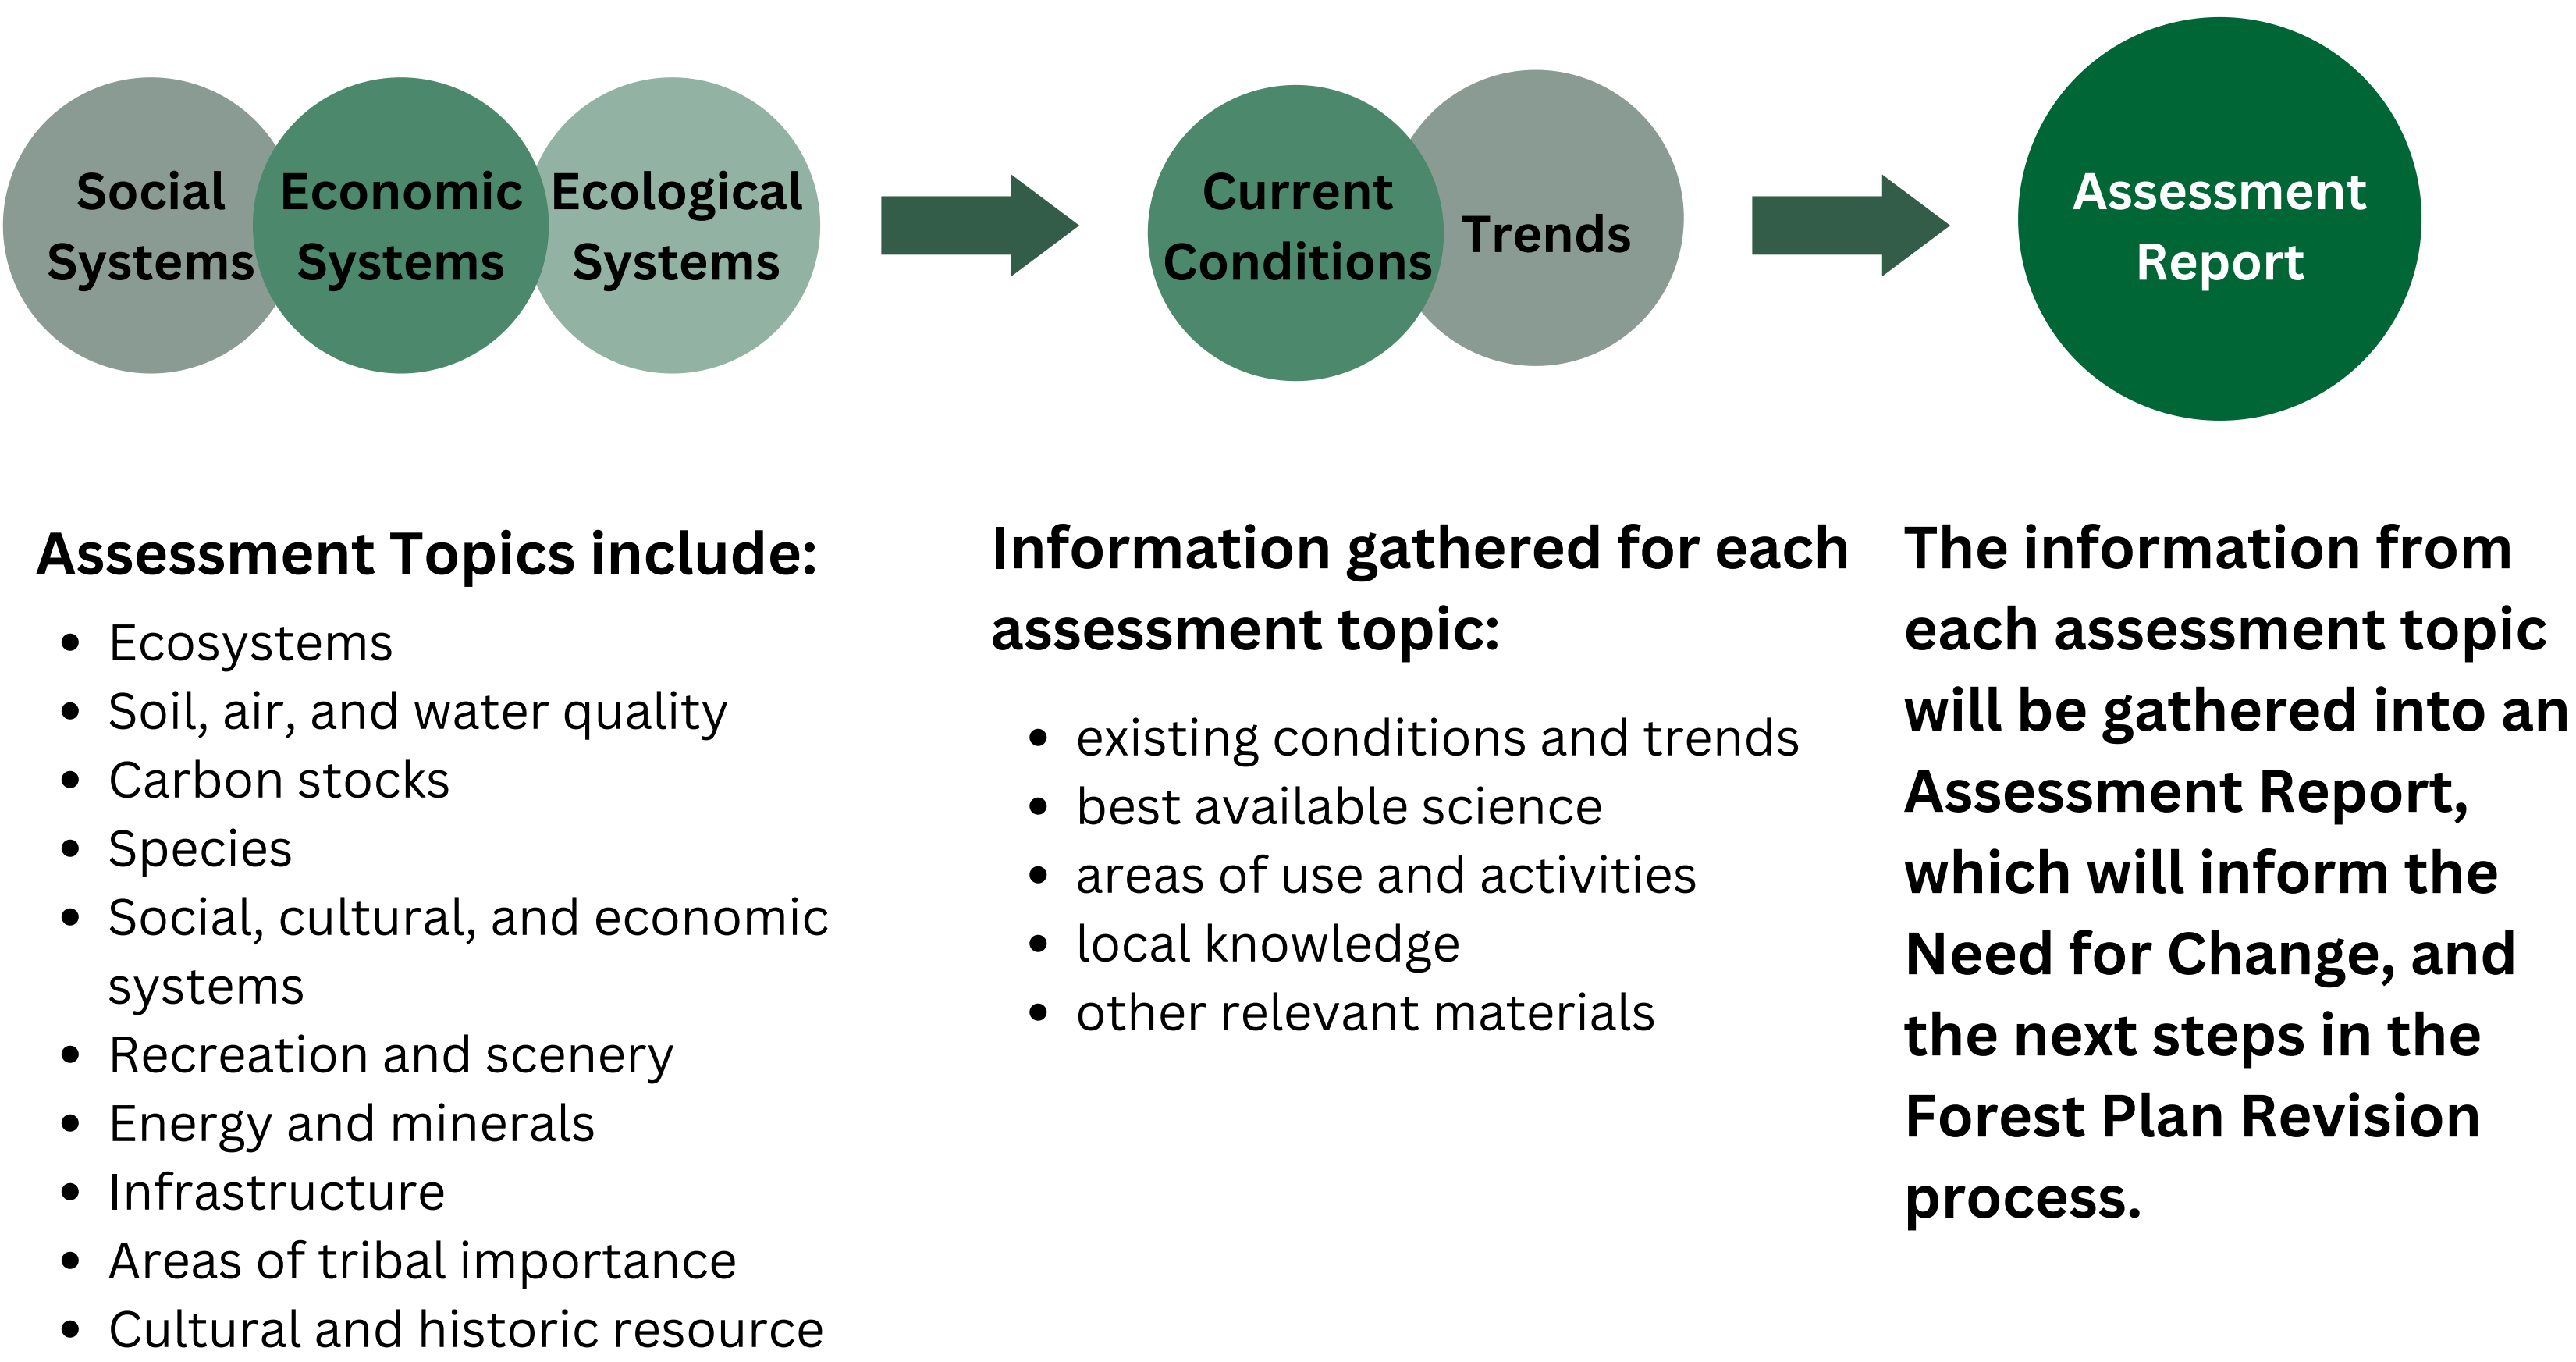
Social Systems

Economic Systems

Ecological Systems

Current Conditions

Trends

Assessment Report

Assessment Topics include:

- Ecosystems
- Soil, air, and water quality
- Carbon stocks
- Species
- Social, cultural, and economic systems
- Recreation and scenery
- Energy and minerals
- Infrastructure
- Areas of tribal importance
- Cultural and historic resource

Information gathered for each assessment topic:

- existing conditions and trends
- best available science
- areas of use and activities
- local knowledge
- other relevant materials

The information from each assessment topic will be gathered into an Assessment Report, which will inform the Need for Change, and the next steps in the Forest Plan Revision process.